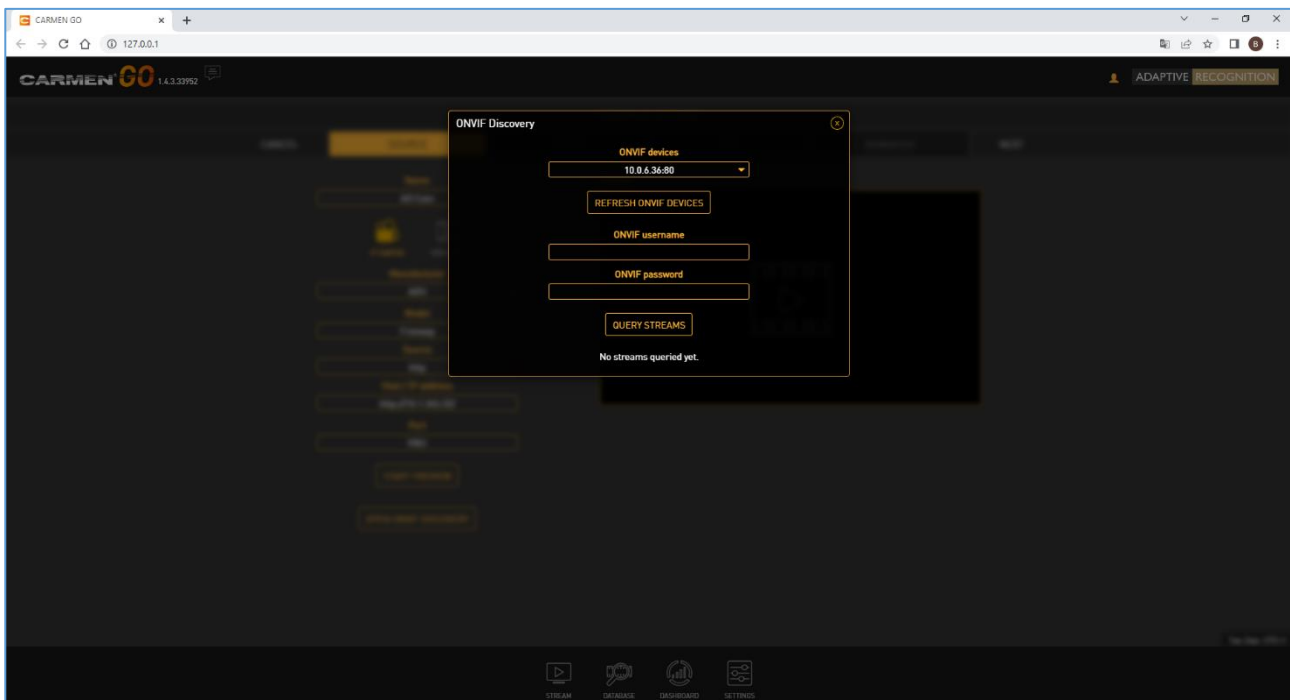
CARMEN GO

127.0.0.1

CARMEN GO 1.4.3.33952

ADAPTIVE RECOGNITION

ONVIF Discovery

ONVIF devices

10.0.6.36:80

REFRESH ONVIF DEVICES

ONVIF username

ONVIF password

QUERY STREAMS

No streams queried yet.

STREAM DATABASE DASHBOARD SETTINGS